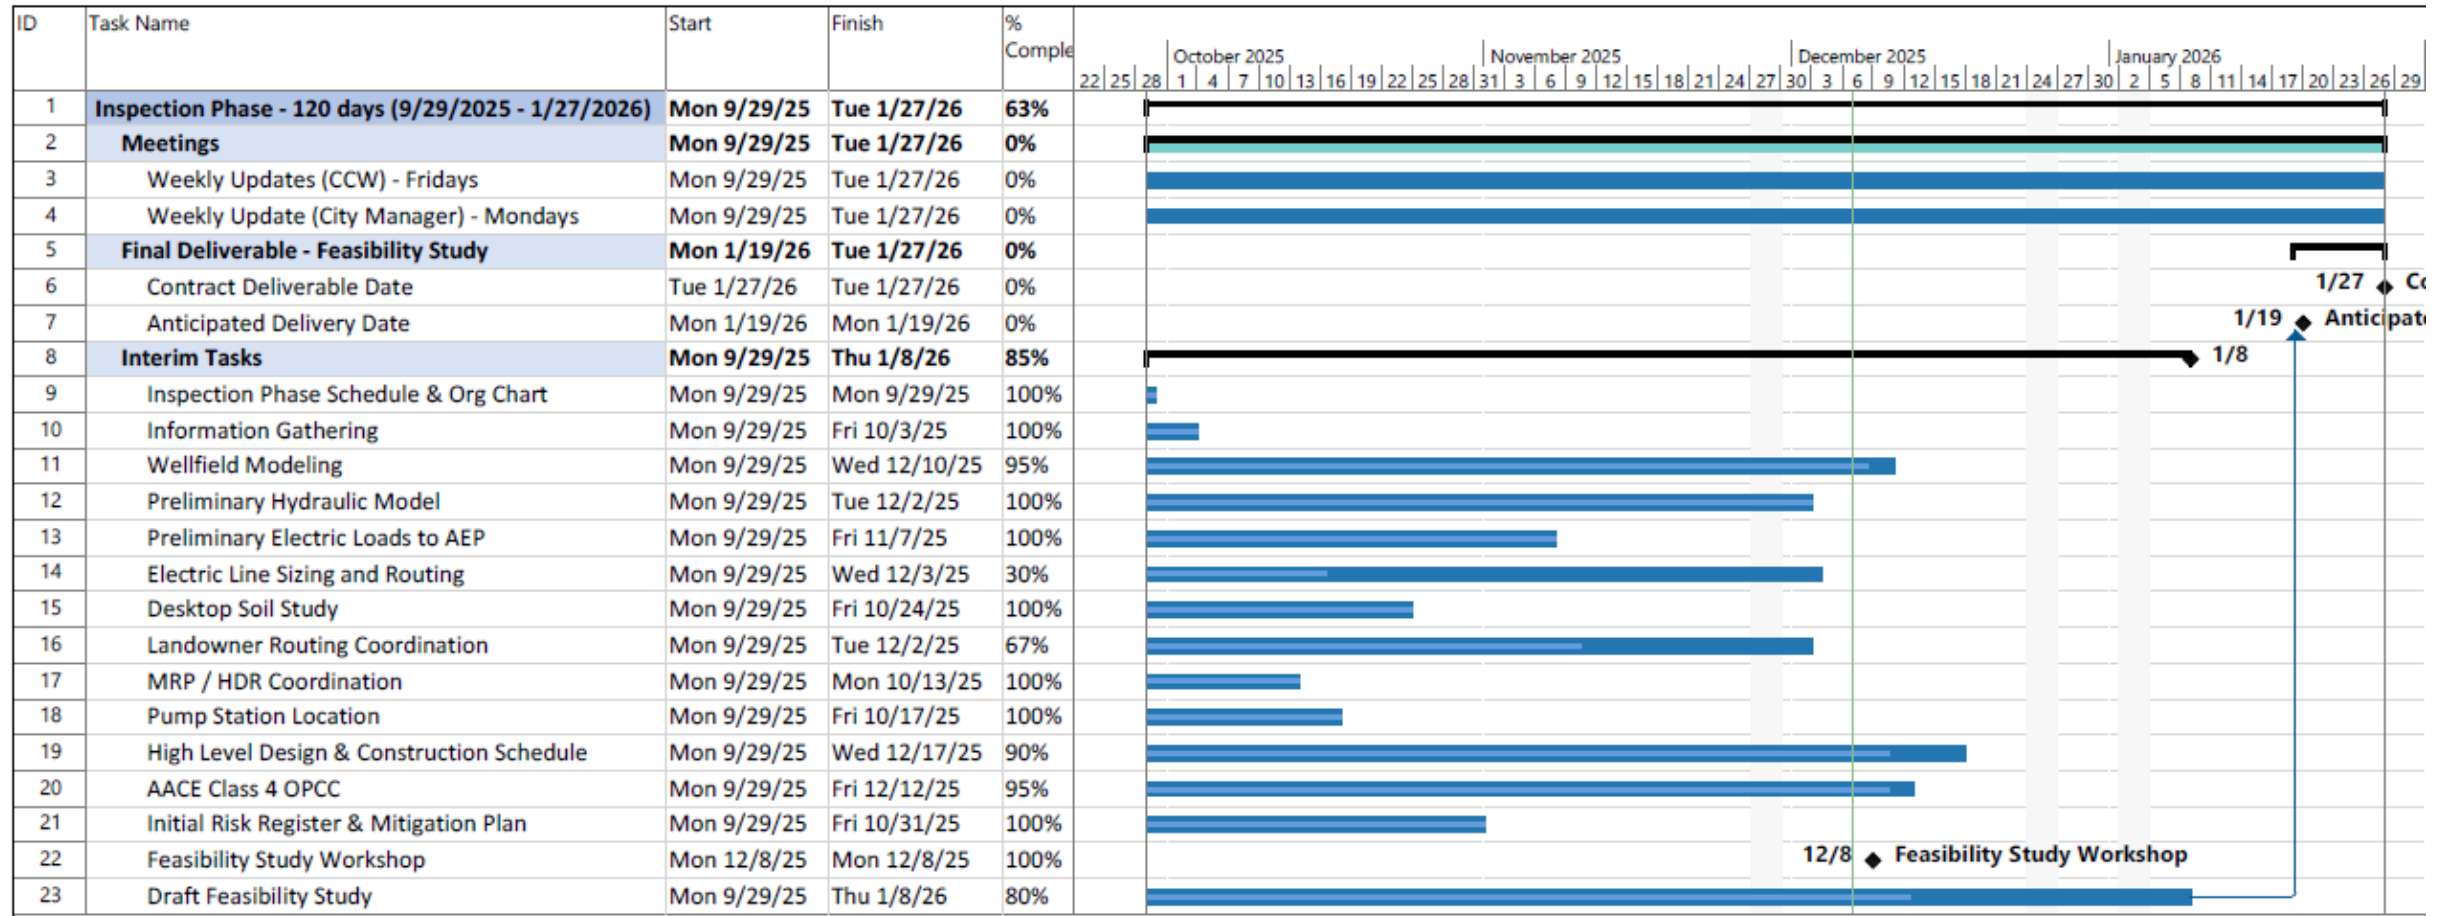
| ID | Task Name | Start | Finish | % Comple |
|---|---|---|---|---|
| 1 | Inspection Phase - 120 days (9/29/2025 - 1/27/2026) | Mon 9/29/25 | Tue 1/27/26 | 63% |
| 2 | Meetings | Mon 9/29/25 | Tue 1/27/26 | 0% |
| 3 | Weekly Updates (CCW) - Fridays | Mon 9/29/25 | Tue 1/27/26 | 0% |
| 4 | Weekly Update (City Manager) - Mondays | Mon 9/29/25 | Tue 1/27/26 | 0% |
| 5 | Final Deliverable - Feasibility Study | Mon 1/19/26 | Tue 1/27/26 | 0% |
| 6 | Contract Deliverable Date | Tue 1/27/26 | Tue 1/27/26 | 0% |
| 7 | Anticipated Delivery Date | Mon 1/19/26 | Mon 1/19/26 | 0% |
| 8 | Interim Tasks | Mon 9/29/25 | Thu 1/8/26 | 85% |
| 9 | Inspection Phase Schedule & Org Chart | Mon 9/29/25 | Mon 9/29/25 | 100% |
| 10 | Information Gathering | Mon 9/29/25 | Fri 10/3/25 | 100% |
| 11 | Wellfield Modeling | Mon 9/29/25 | Wed 12/10/25 | 95% |
| 12 | Preliminary Hydraulic Model | Mon 9/29/25 | Tue 12/2/25 | 100% |
| 13 | Preliminary Electric Loads to AEP | Mon 9/29/25 | Fri 11/7/25 | 100% |
| 14 | Electric Line Sizing and Routing | Mon 9/29/25 | Wed 12/3/25 | 30% |
| 15 | Desktop Soil Study | Mon 9/29/25 | Fri 10/24/25 | 100% |
| 16 | Landowner Routing Coordination | Mon 9/29/25 | Tue 12/2/25 | 67% |
| 17 | MRP / HDR Coordination | Mon 9/29/25 | Mon 10/13/25 | 100% |
| 18 | Pump Station Location | Mon 9/29/25 | Fri 10/17/25 | 100% |
| 19 | High Level Design & Construction Schedule | Mon 9/29/25 | Wed 12/17/25 | 90% |
| 20 | AACE Class 4 OPCC | Mon 9/29/25 | Fri 12/12/25 | 95% |
| 21 | Initial Risk Register & Mitigation Plan | Mon 9/29/25 | Fri 10/31/25 | 100% |
| 22 | Feasibility Study Workshop | Mon 12/8/25 | Mon 12/8/25 | 100% |
| 23 | Draft Feasibility Study | Mon 9/29/25 | Thu 1/8/26 | 80% |

October 2025 November 2025 December 2025 January 2026
22 25 28 1 4 7 10 13 16 19 22 25 28 31 3 6 9 12 15 18 21 24 27 30 3 6 9 12 15 18 21 24 27 30 2 5 8 11 14 17 20 23 26 29

1/27 Co
1/19 Anticipat
1/8
12/8 Feasibility Study Workshop